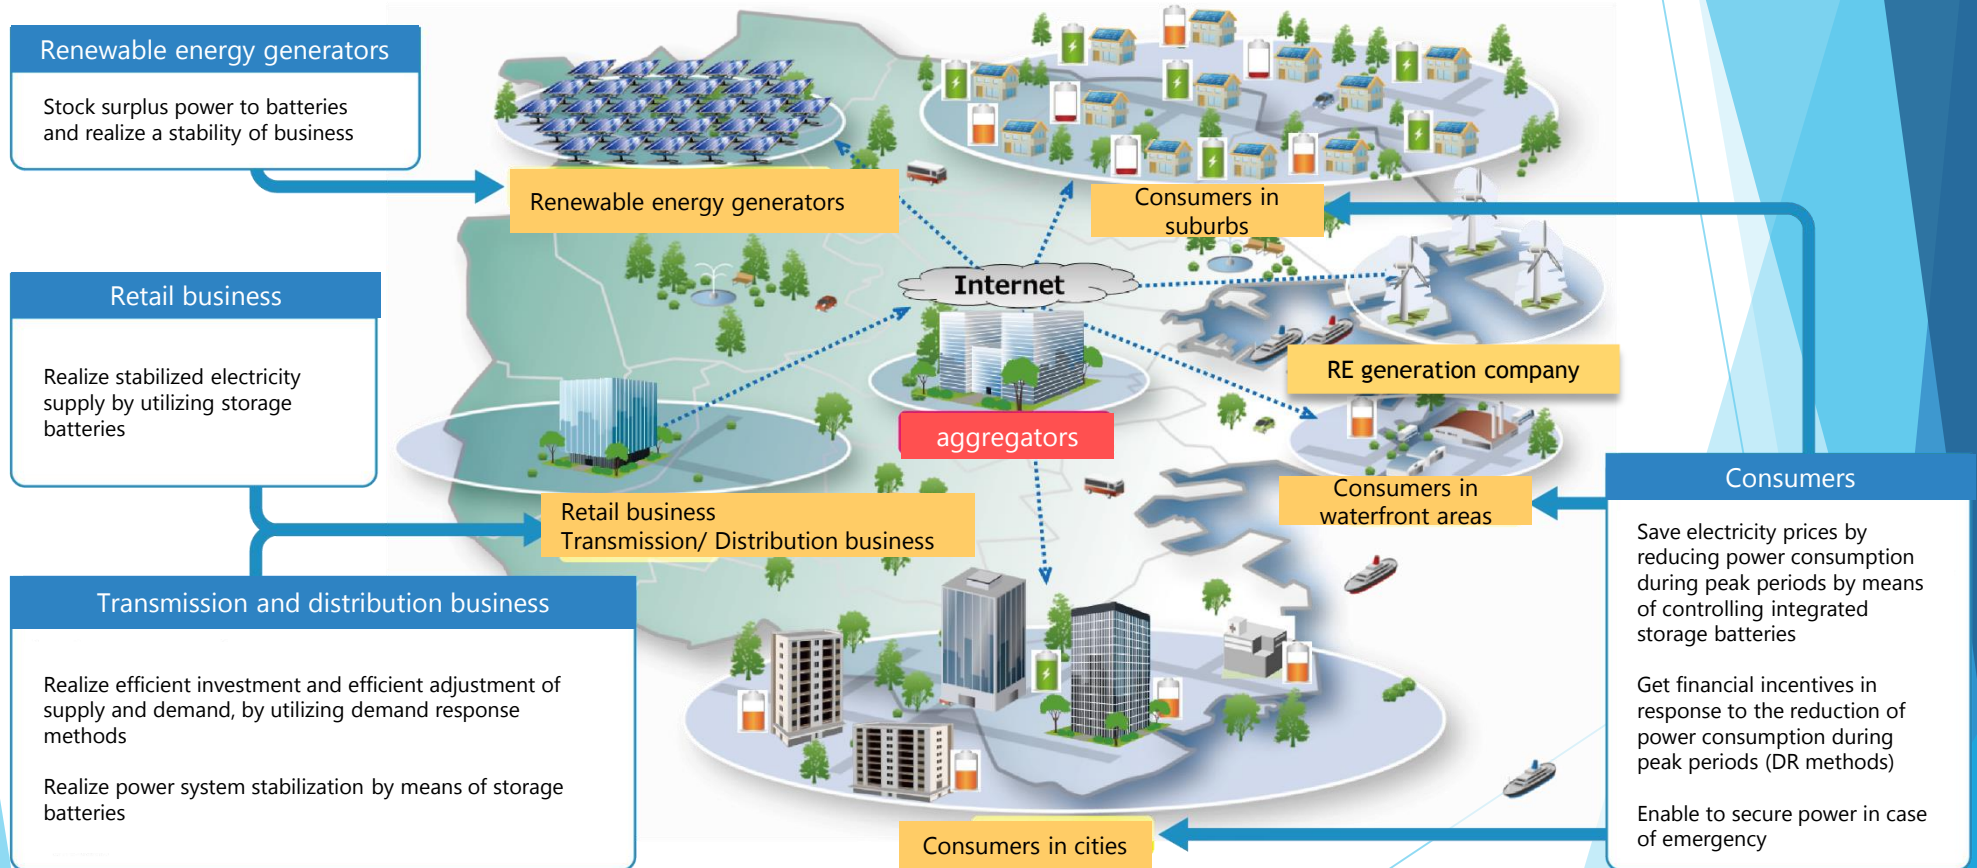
Renewable energy generators

Stock surplus power to batteries and realize a stability of business

Retail business

Realize stabilized electricity supply by utilizing storage batteries

Transmission and distribution business

Realize efficient investment and efficient adjustment of supply and demand, by utilizing demand response methods

Realize power system stabilization by means of storage batteries

Renewable energy generators

Consumers in suburbs

Internet

RE generation company

aggregators

Retail business
Transmission/ Distribution business

Consumers in waterfront areas

Consumers in cities

Consumers

Save electricity prices by reducing power consumption during peak periods by means of controlling integrated storage batteries

Get financial incentives in response to the reduction of power consumption during peak periods (DR methods)

Enable to secure power in case of emergency